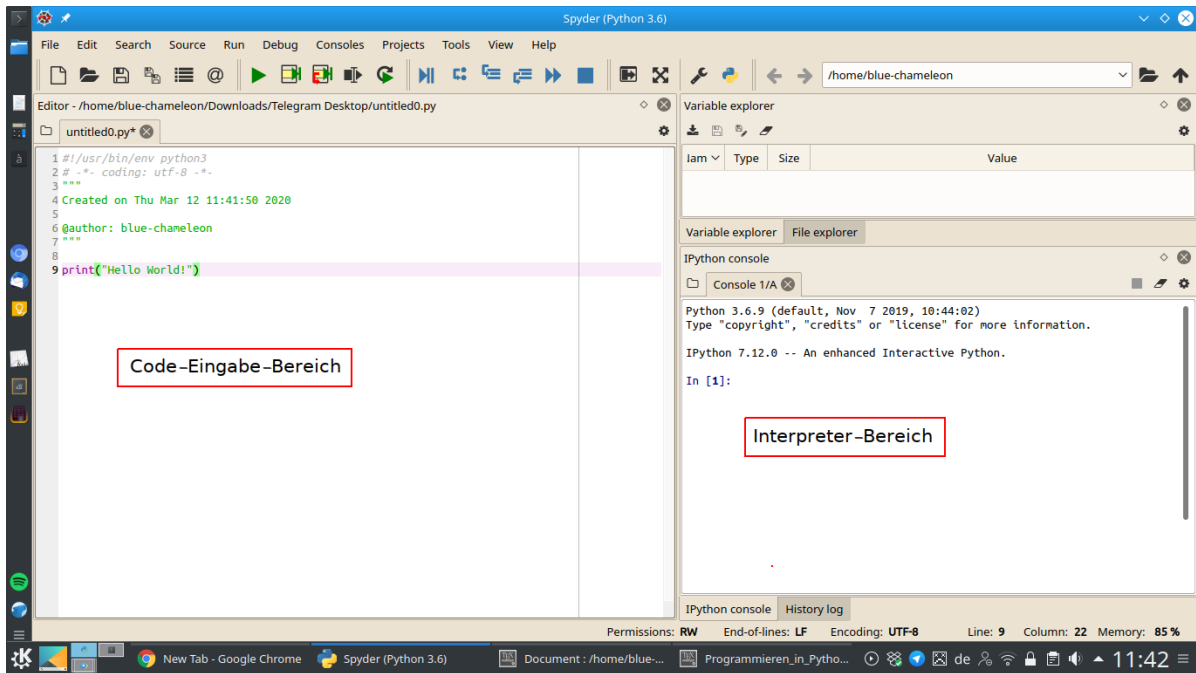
Spyder (Python 3.6)

File Edit Search Source Run Debug Consoles Projects Tools View Help

/home/blue-chameleon

Editor - /home/blue-chameleon/Downloads/Telegram Desktop/untitled0.py

untitled0.py*

1 #!/usr/bin/env python3
2 # -*- coding: utf-8 -*-
3 """
4 Created on Thu Mar 12 11:41:50 2020
5
6 @author: blue-chameleon
7 """
8
9 print("Hello World!")

Code-Eingabe-Bereich

Variable explorer

| Nam | Type | Size | Value |
|---|---|---|---|

Variable explorer File explorer

IPython console

Console 1/A

Python 3.6.9 (default, Nov 7 2019, 10:44:02)
Type "copyright", "credits" or "license" for more information.

IPython 7.12.0 -- An enhanced Interactive Python.

In [1]:

Interpreter-Bereich

IPython console History log

Permissions: RW End-of-lines: LF Encoding: UTF-8 Line: 9 Column: 22 Memory: 85 %

New Tab - Google Chrome Spyder (Python 3.6) Document : /home/blue-... Programmieren_in_Pytho... de 11:42